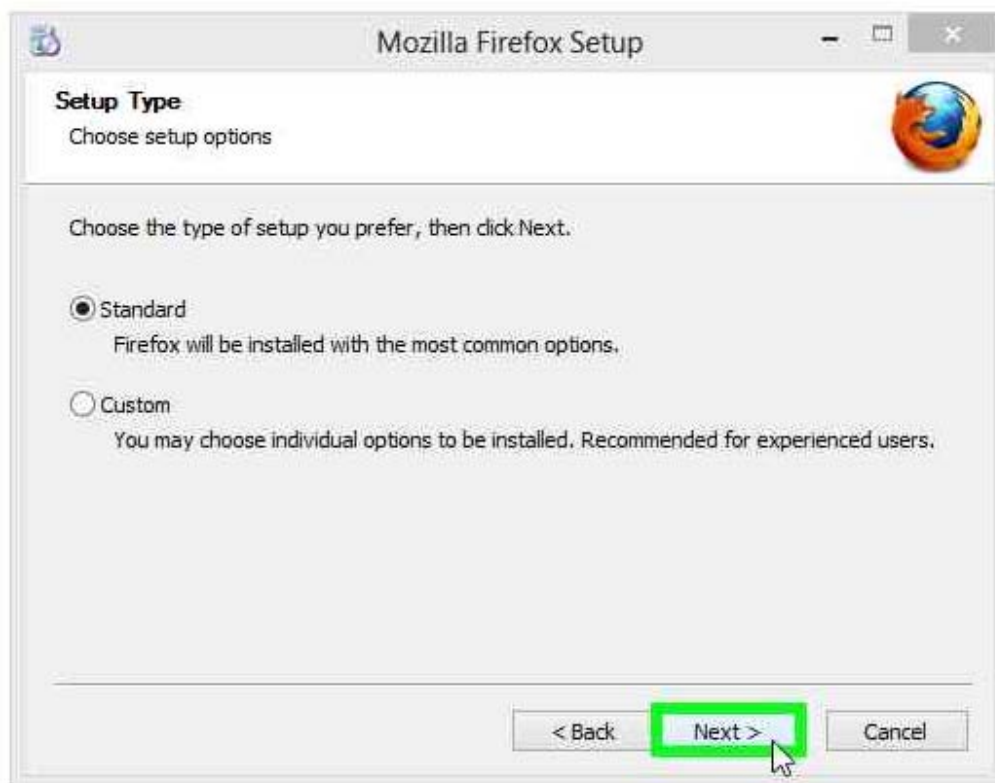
Mozilla Firefox Setup

Setup Type
Choose setup options

Choose the type of setup you prefer, then click Next.

Standard
Firefox will be installed with the most common options.

Custom
You may choose individual options to be installed. Recommended for experienced users.

< Back
Next >
Cancel